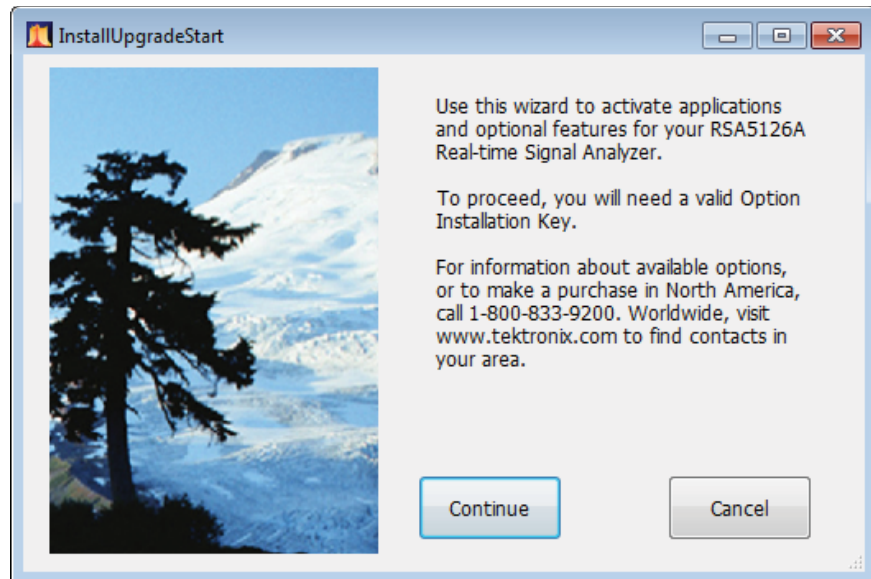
InstallUpgradeStart

Use this wizard to activate applications and optional features for your RSA5126A Real-time Signal Analyzer.

To proceed, you will need a valid Option Installation Key.

For information about available options, or to make a purchase in North America, call 1-800-833-9200. Worldwide, visit www.tektronix.com to find contacts in your area.

Continue

Cancel